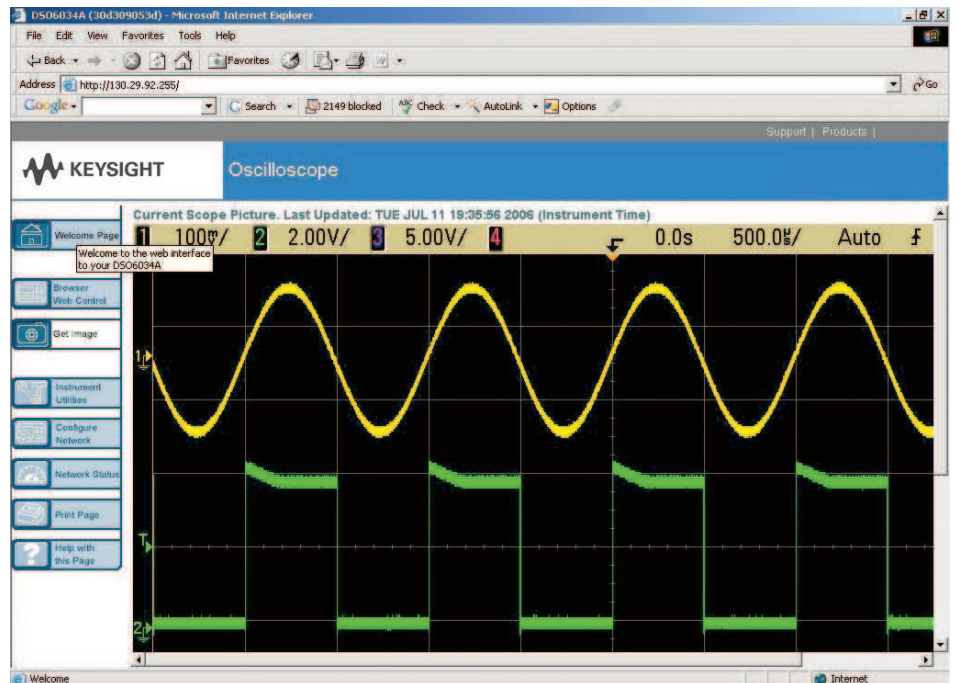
DSO6034A (30d309053d) - Microsoft Internet Explorer

File Edit View Favorites Tools Help

Back Favorites

Address http://130.29.92.255/ Go

Google Search 2149 blocked Check AutoLink Options

Support | Products |

KEYSIGHT

Oscilloscope

Welcome Page

Welcome to the web interface to your DSO6034A

Browser Web Control

Get image

Instrument Utilities

Configure Network

Network Status

Print Page

Help with this Page

Current Scope Picture. Last Updated: TUE JUL 11 19:35:56 2006 (Instrument Time)

1 100mV/ 2 2.00V/ 3 5.00V/ 4 0.0s 500.0µs/ Auto

1

T

2

Welcome

Internet